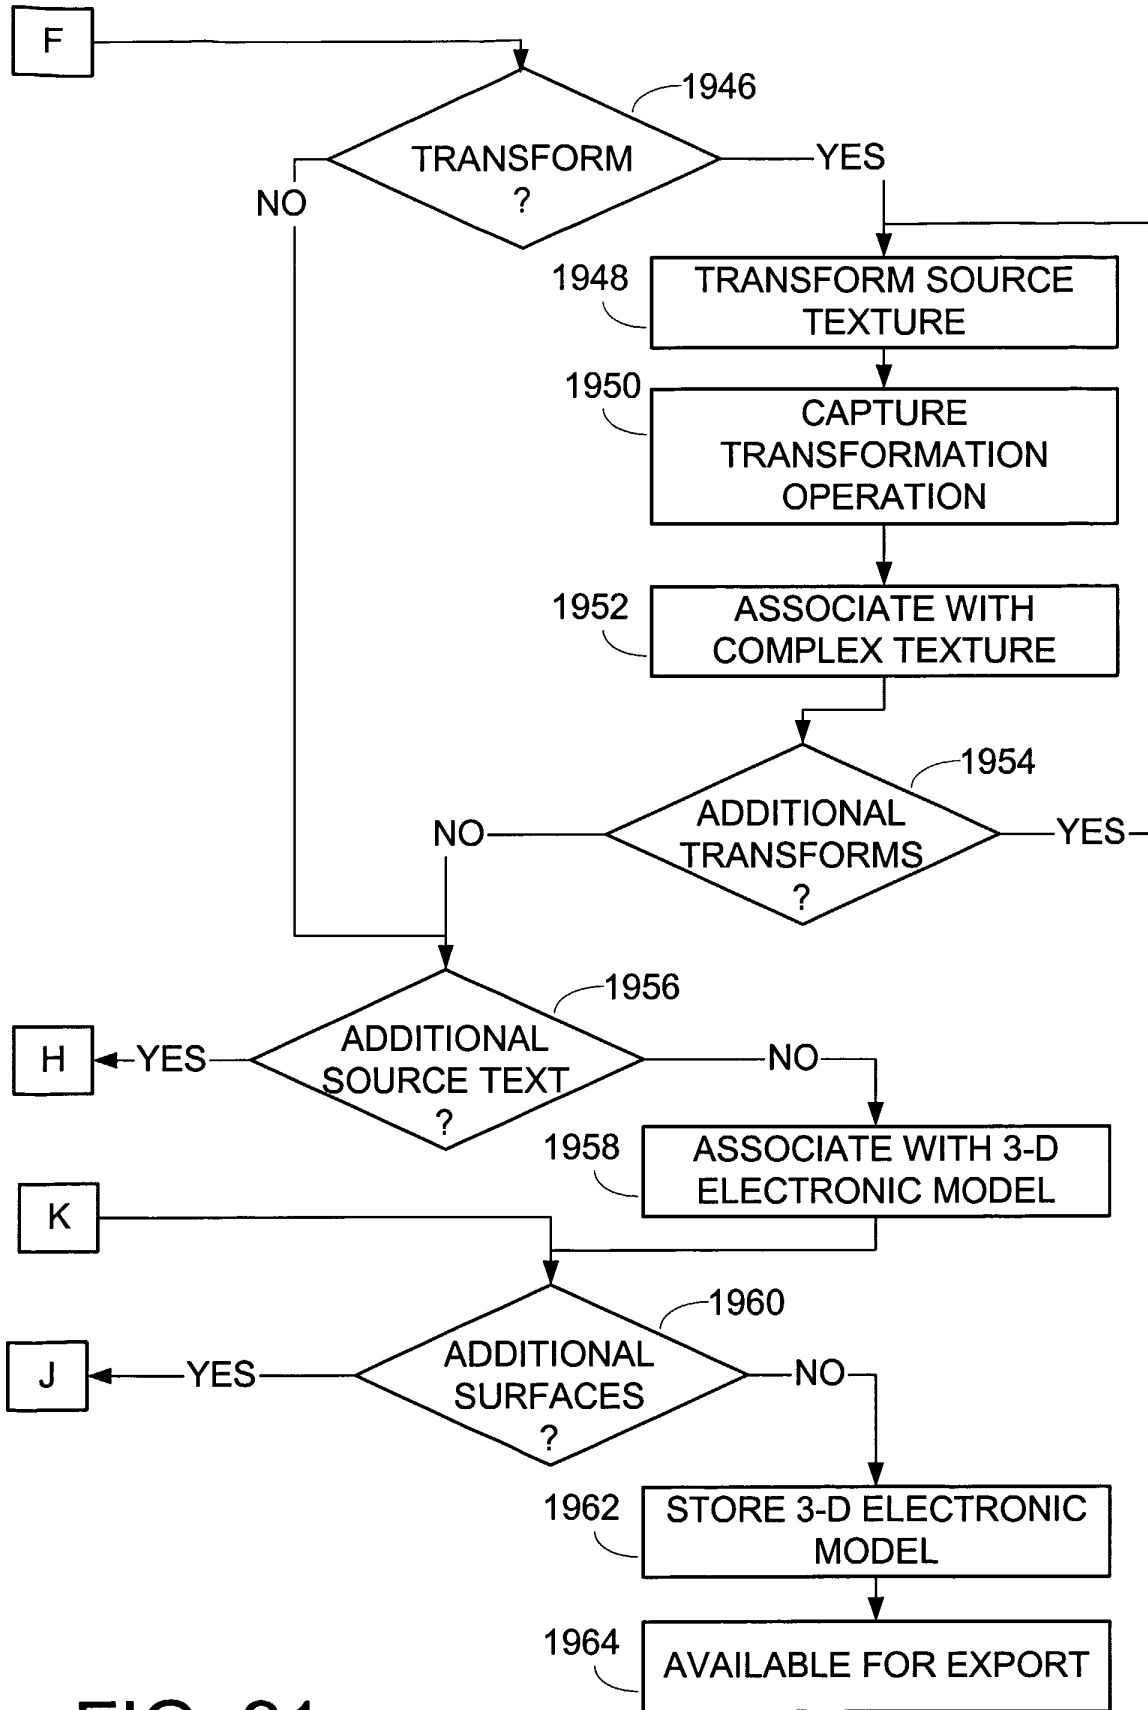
F

1946

TRANSFORM ?

YES

NO

1948

TRANSFORM SOURCE TEXTURE

1950

CAPTURE TRANSFORMATION OPERATION

1952

ASSOCIATE WITH COMPLEX TEXTURE

1954

ADDITIONAL TRANSFORMS ?

NO

YES

1956

H

YES

ADDITIONAL SOURCE TEXT ?

NO

1958

ASSOCIATE WITH 3-D ELECTRONIC MODEL

K

1960

J

YES

ADDITIONAL SURFACES ?

NO

1962

STORE 3-D ELECTRONIC MODEL

1964

AVAILABLE FOR EXPORT

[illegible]